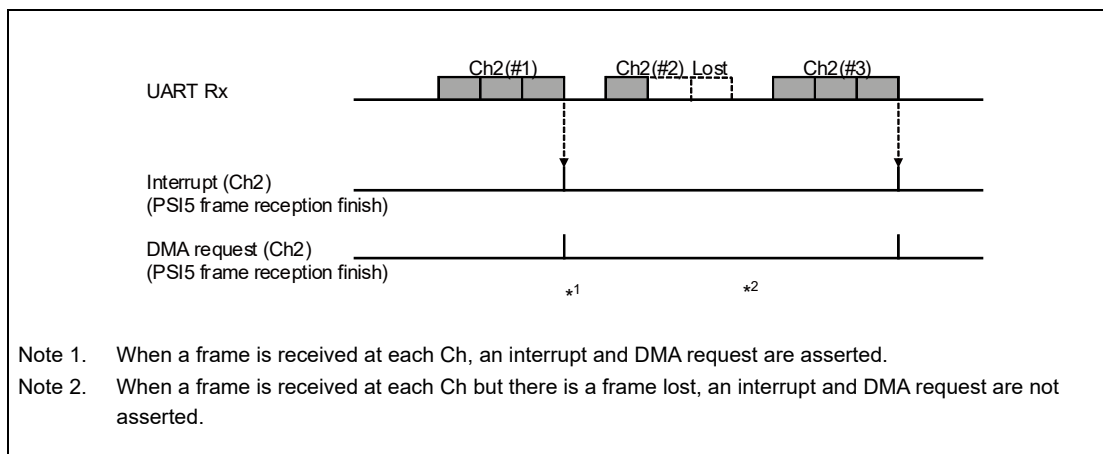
Ch2(#1)
Ch2(#2) Lost
Ch2(#3)

UART Rx

Interrupt (Ch2)
(PSI5 frame reception finish)

DMA request (Ch2)
(PSI5 frame reception finish)

$*^1$

$*^2$

Note 1. When a frame is received at each Ch, an interrupt and DMA request are asserted.

Note 2. When a frame is received at each Ch but there is a frame lost, an interrupt and DMA request are not asserted.